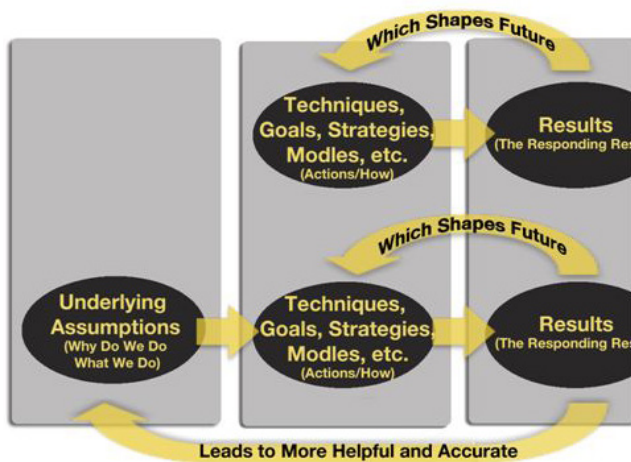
Which Shapes Future

Techniques, Goals, Strategies, Modles, etc. (Actions/How)

Results (The Responding Res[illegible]

Which Shapes Future

Underlying Assumptions (Why Do We Do What We Do)

Techniques, Goals, Strategies, Modles, etc. (Actions/How)

Results (The Responding Res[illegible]

Leads to More Helpful and Accurate